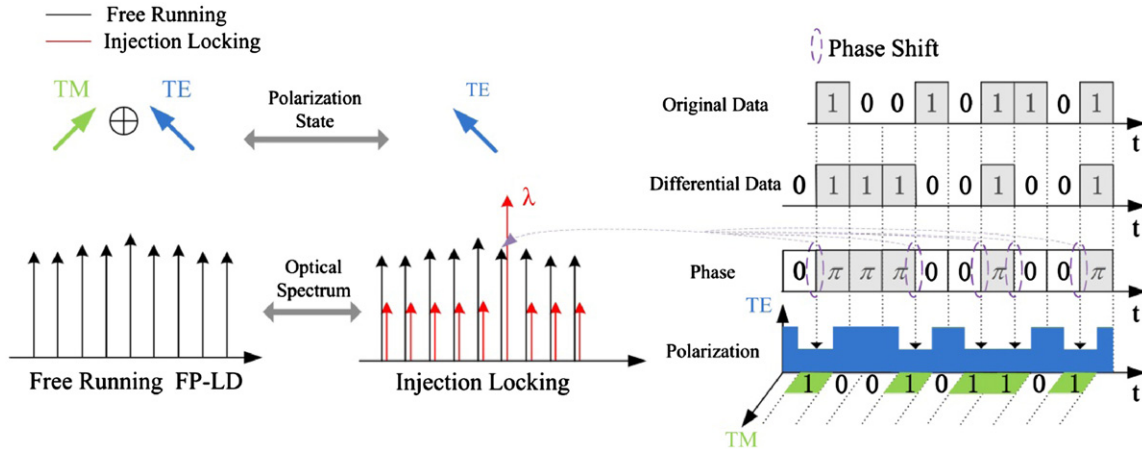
Free Running
Injection Locking

TM $\oplus$ TE

Polarization State

TE

Phase Shift

Original Data 1 0 0 1 0 1 1 0 1 t

Differential Data 0 1 1 1 0 0 1 0 0 1 t

Phase 0 $\pi$ $\pi$ $\pi$ 0 0 $\pi$ 0 0 $\pi$ t

TE

Polarization

t

1 0 0 1 0 1 1 0 1

TM

$\lambda$

Optical Spectrum

Free Running FP-LD

Injection Locking